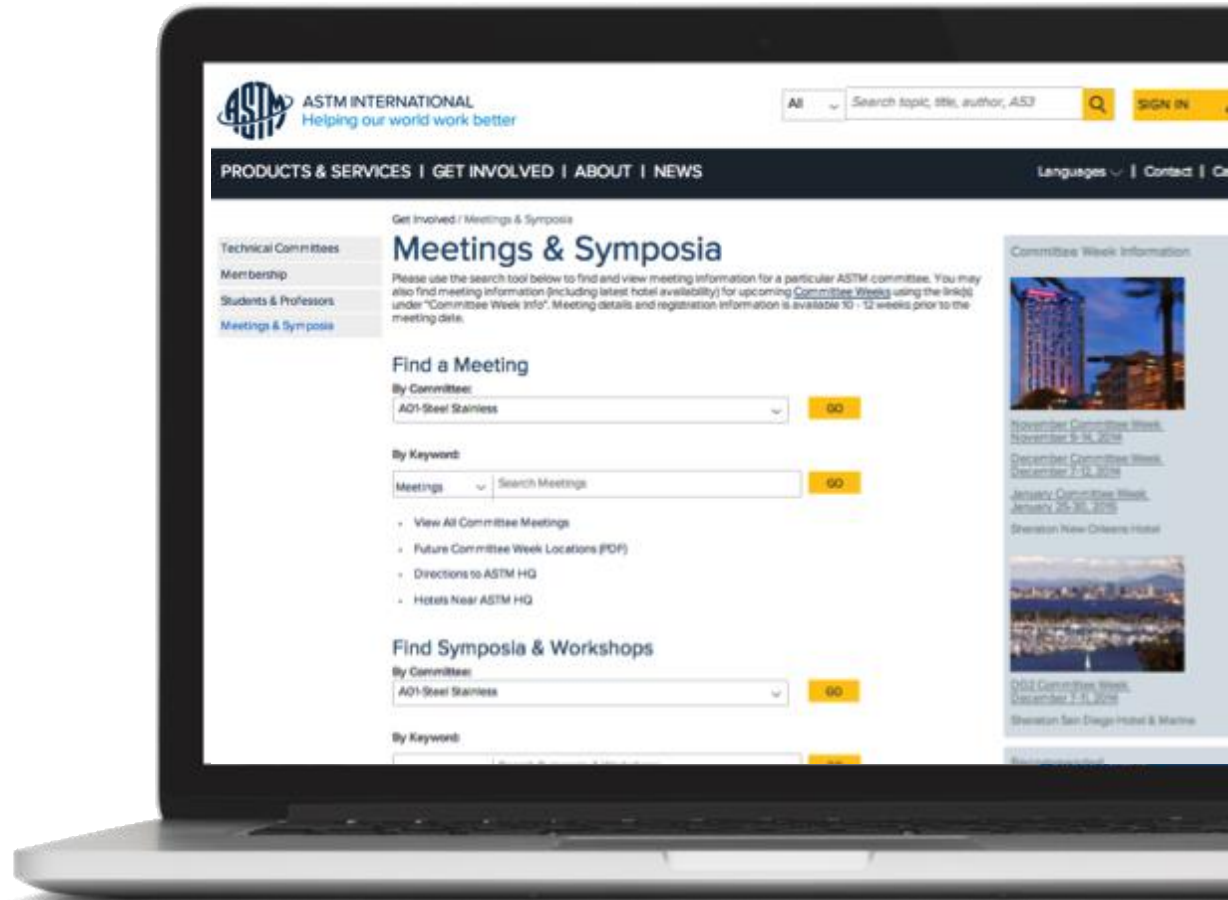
ASTM INTERNATIONAL
Helping our world work better

All
Search topic, title, author, A53
SIGN IN

PRODUCTS & SERVICES | GET INVOLVED | ABOUT | NEWS

Languages | Contact | C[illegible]

Technical Committees
Membership
Students & Professors
Meetings & Symposia

Get Involved / Meetings & Symposia

Meetings & Symposia

Please use the search tool below to find and view meeting information for a particular ASTM committee. You may also find meeting information (including latest hotel availability) for upcoming Committee Weeks using the link(s) under "Committee Week Info". Meeting details and registration information is available 10 - 12 weeks prior to the meeting date.

Find a Meeting
By Committee:
A01-Steel Stainless
GO

By Keyword:
Meetings
Search Meetings
GO

- View All Committee Meetings
- Future Committee Week Locations (PDF)
- Directions to ASTM HQ
- Hotels Near ASTM HQ

Find Symposia & Workshops
By Committee:
A01-Steel Stainless
GO

By Keyword:

Committee Week Information

November Committee Week
November 9-14, 2014
December Committee Week
December 7-12, 2014
January Committee Week
January 25-30, 2015
Sheraton New Orleans Hotel

D02 Committee Week
December 7-11, 2014
Sheraton San Diego Hotel & Marina

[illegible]